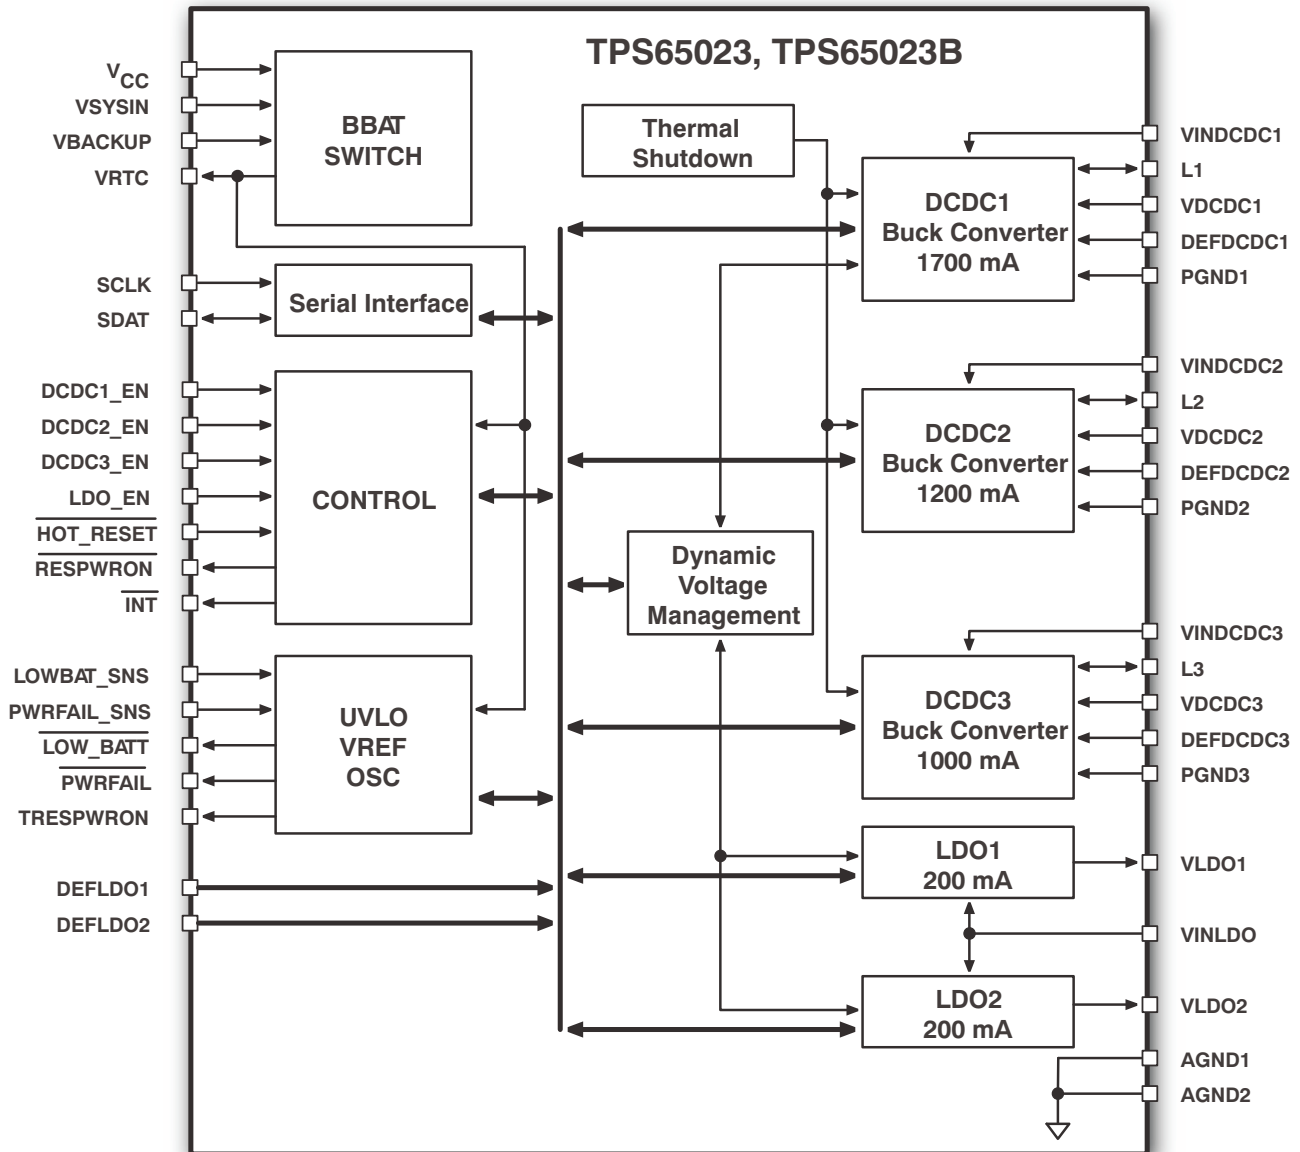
TPS65023, TPS65023B

$V_{CC}$
VSYSIN
VBACKUP
VRTC

BBAT SWITCH

Thermal Shutdown

SCLK
SDAT

Serial Interface

DCDC1_EN
DCDC2_EN
DCDC3_EN
$\overline{LDO\_EN}$
$\overline{HOT\_RESET}$
$\overline{RESPWRON}$
$\overline{INT}$

CONTROL

Dynamic Voltage Management

LOWBAT_SNS
PWRFAIL_SNS
$\overline{LOW\_BATT}$
$\overline{PWRFAIL}$
TRESPWRON

UVLO
VREF
OSC

DEFLDO1
DEFLDO2

VINDCDC1
L1
VDCDC1
DEFDCDC1
PGND1

DCDC1
Buck Converter
1700 mA

VINDCDC2
L2
VDCDC2
DEFDCDC2
PGND2

DCDC2
Buck Converter
1200 mA

VINDCDC3
L3
VDCDC3
DEFDCDC3
PGND3

DCDC3
Buck Converter
1000 mA

LDO1
200 mA

VLDO1
VINLDO

LDO2
200 mA

VLDO2
AGND1
AGND2